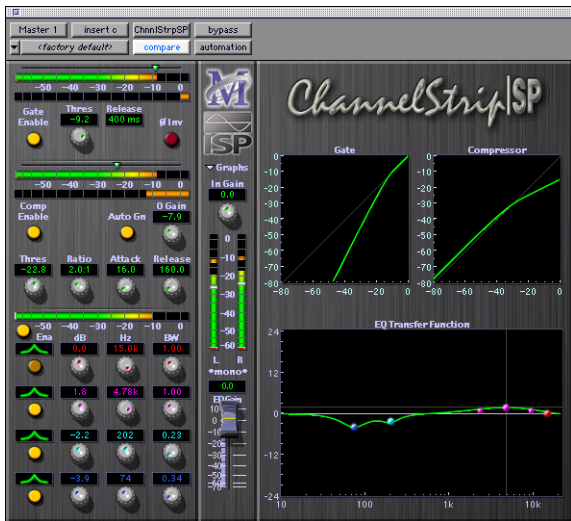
Master 1
insert c
ChnnlStrpSP
bypass
<factory default>
compare
automation

-50 -40 -30 -20 -10 0

Gate Enable
Thres
-9.2
Release
400 ms
ø Inv

-50 -40 -30 -20 -10 0

Comp Enable
Auto Gn
0 Gain
-7.9

Thres
-22.8
Ratio
2.0:1
Attack
16.0
Release
160.0

-50 -40 -30 -20 -10 0
Ena
dB
Hz
BW
0.0
15.0k
1.00
1.8
4.78k
1.00
-2.2
202
0.23
-3.9
74
0.34

M
ISP
Graphs
In Gain
0.0
0
-10
-20
-30
-40
-50
-60
L R
•mono•
0.0
EQGain
10
0
-10
-20
-30
-40
-50
-60
-70

ChannelStrip|SP

Gate
0
-10
-20
-30
-40
-50
-60
-70
-80
-80 -60 -40 -20 0

Compressor
-80 -60 -40 -20 0

EQ Transfer Function
24
12
0
-12
-24
10
100
1k
10k